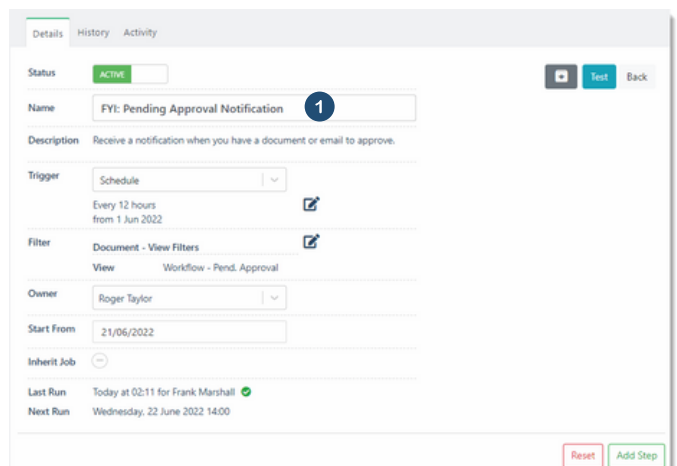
Details History Activity

Status ACTIVE

Test Back

Name FYI: Pending Approval Notification

1

Description Receive a notification when you have a document or email to approve.

Trigger Schedule

Every 12 hours
from 1 Jun 2022

Filter Document - View Filters

View Workflow - Pend. Approval

Owner Roger Taylor

Start From 21/06/2022

Inherit Job

Last Run Today at 02:11 for Frank Marshall

Next Run Wednesday, 22 June 2022 14:00

Reset Add Step